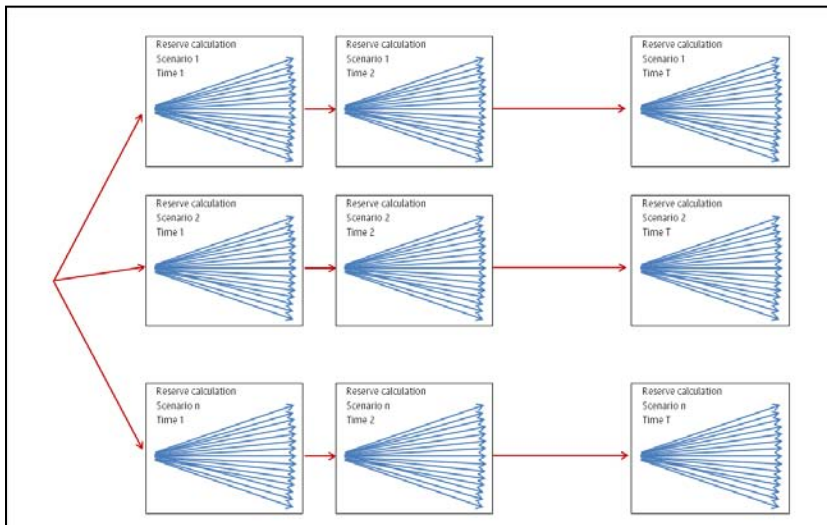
Reserve calculation
Scenario 1
Time 1

Reserve calculation
Scenario 1
Time 2

Reserve calculation
Scenario 1
Time T

Reserve calculation
Scenario 2
Time 1

Reserve calculation
Scenario 2
Time 2

Reserve calculation
Scenario 2
Time T

Reserve calculation
Scenario n
Time 1

Reserve calculation
Scenario n
Time 2

Reserve calculation
Scenario n
Time T